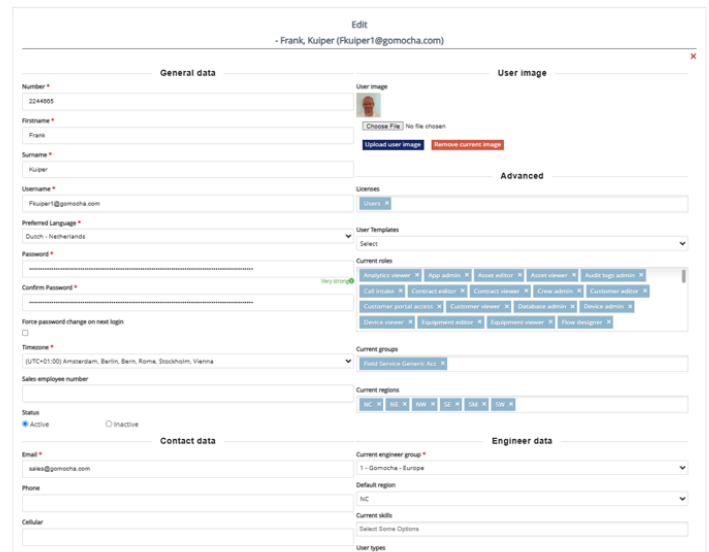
Edit
- Frank, Kuiper (Fkuiper1@gomocha.com)

×

General data

Number *
2244665

Firstname *
Frank

Surname *
Kuiper

Username *
Fkuiper1@gomocha.com

Preferred Language *
Dutch - Netherlands

Password *
••••••••••••••••••••••••••••••••••••••••••••••••••••••••••••
Very strong

Confirm Password *
••••••••••••••••••••••••••••••••••••••••••••••••••••••••••••

Force password change on next login

Timezone *
(UTC+01:00) Amsterdam, Berlin, Bern, Rome, Stockholm, Vienna

Sales employee number

Status
Active Inactive

Contact data

Email *
sales@gomocha.com

Phone

Cellular

User image

User image

Choose File No file chosen

Upload user image Remove current image

Advanced

Licenses
Users ×

User Templates
Select

Current roles
Analytics viewer × App admin × Asset editor × Asset viewer × Audit logs admin × Call intake × Contract editor × Contract viewer × Crew admin × Customer editor × Customer portal access × Customer viewer × Database admin × Device admin × Device viewer × Equipment editor × Equipment viewer × Flow designer ×

Current groups
Field Service Generic Acc. ×

Current regions
NC × NE × NW × SE × SM × SW ×

Engineer data

Current engineer group *
1 - Gomocha - Europe

Default region
NC

Current skills
Select Some Options

User types